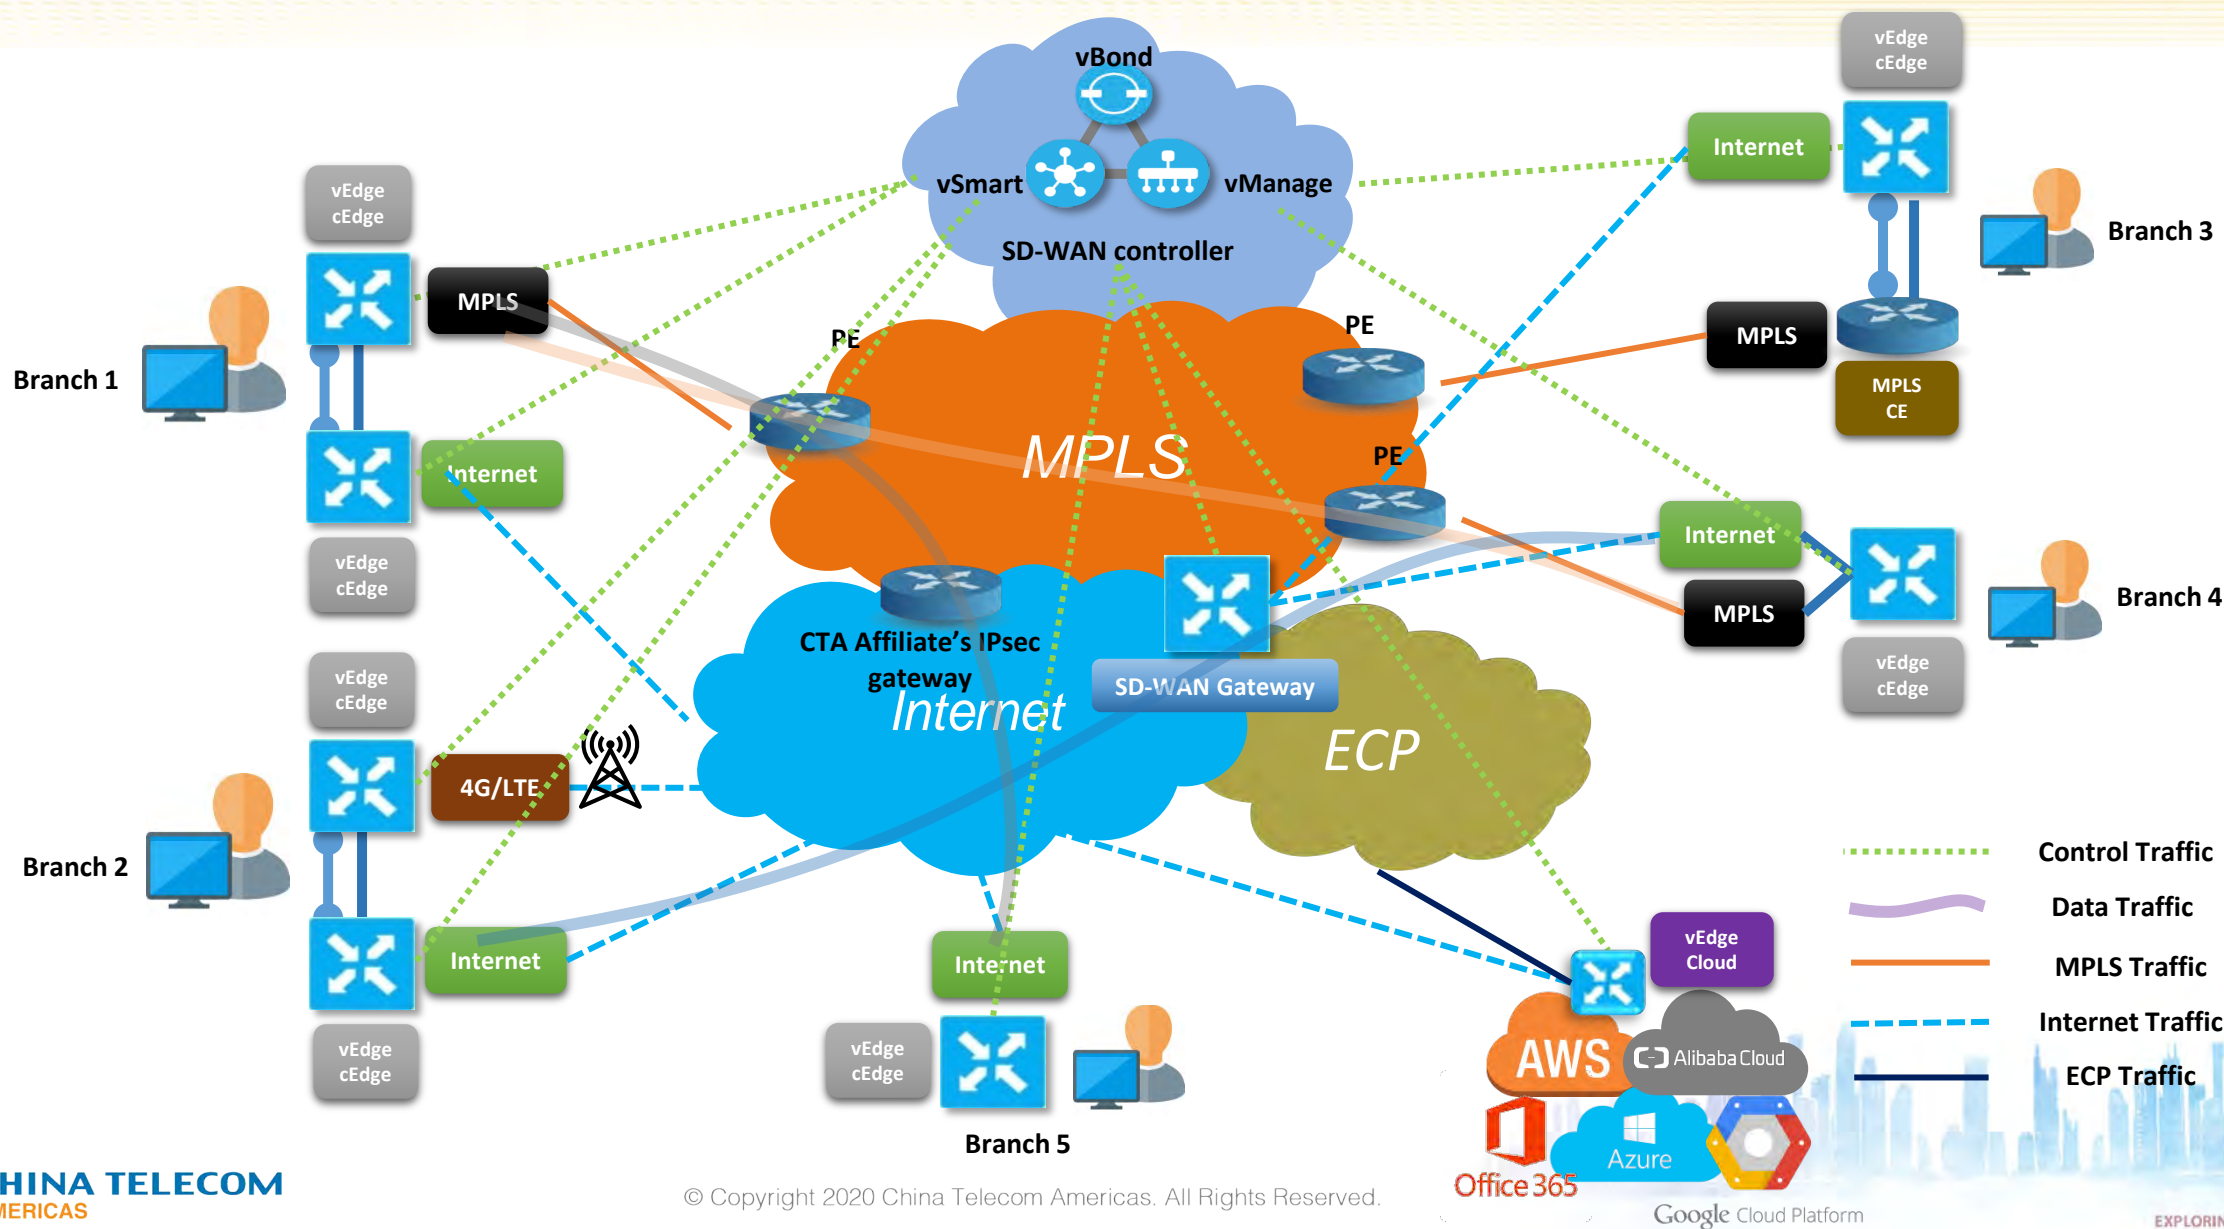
vBond
vSmart
vManage
SD-WAN controller

vEdge
cEdge
MPLS
Branch 1
Internet
vEdge
cEdge

vEdge
cEdge
Branch 2
4G/LTE
Internet
vEdge
cEdge

PE
MPLS
PE
PE
CTA Affiliate's IPsec gateway
Internet
SD-WAN Gateway
ECP

vEdge
cEdge
Internet
Branch 3
MPLS
MPLS
CE

Internet
MPLS
Branch 4
vEdge
cEdge

Internet
vEdge
cEdge
Branch 5

vEdge
Cloud
AWS
Alibaba Cloud
Office 365
Azure
Google Cloud Platform

Control Traffic
Data Traffic
MPLS Traffic
Internet Traffic
ECP Traffic

HINA TELECOM
MERICAS
© Copyright 2020 China Telecom Americas. All Rights Reserved.
EXPLORIN